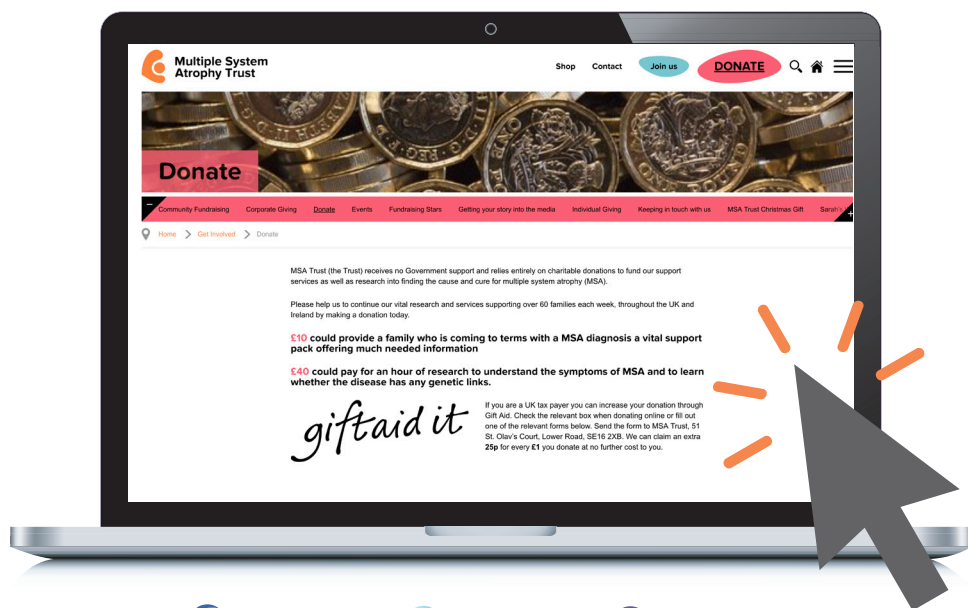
Multiple System Atrophy Trust

Shop Contact Join us DONATE

Donate

Community Fundraising Corporate Giving Donate Events Fundraising Stars Getting your story into the media Individual Giving Keeping in touch with us MSA Trust Christmas Gift Sarah

Home > Get Involved > Donate

MSA Trust (the Trust) receives no Government support and relies entirely on charitable donations to fund our support services as well as research into finding the cause and cure for multiple system atrophy (MSA).

Please help us to continue our vital research and services supporting over 60 families each week, throughout the UK and Ireland by making a donation today.

£10 could provide a family who is coming to terms with a MSA diagnosis a vital support pack offering much needed information

£40 could pay for an hour of research to understand the symptoms of MSA and to learn whether the disease has any genetic links.

giftaid it

If you are a UK tax payer you can increase your donation through Gift Aid. Check the relevant box when donating online or fill out one of the relevant forms below. Send the form to MSA Trust, 51 St. Olav's Court, Lower Road, SE16 2XB. We can claim an extra 25p for every £1 you donate at no further cost to you.